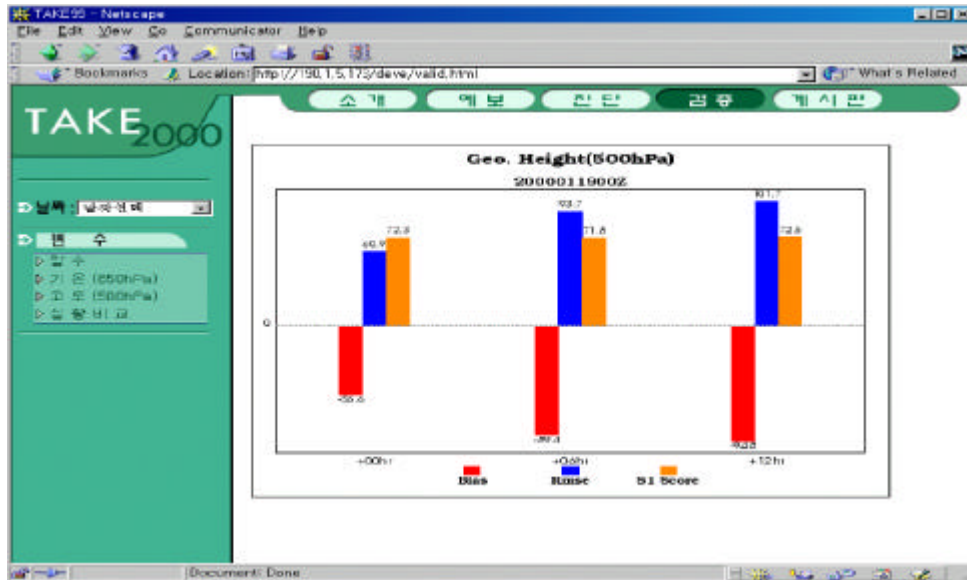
TAKE95 - Netscape

File Edit View Go Communicator Help

Bookmarks Location: http://190.1.5.173/deve/valid.html

What's Related

TAKE2000

소 개
예 보
진 단
검 증
게 시 판

날짜 : 날짜선택

변 수

▷ 일 수
▷ 기 온 (850hPa)
▷ 고 도 (500hPa)
▷ 실 황 비 교

Geo. Height(500hPa)

2000011900Z

0

-59.6

60.9

72.8

-99.3

93.7

71.8

-109.8

101.7

72.6

+00hr

+06hr

+12hr

Bias

Rmse

S1 Score

Document: Done